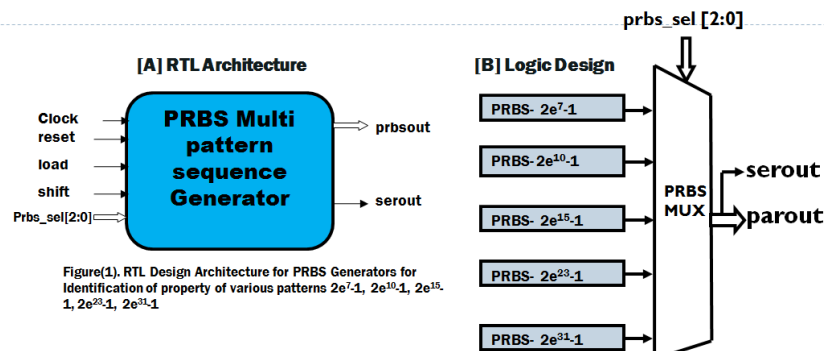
prbs_sel [2:0]

[A] RTL Architecture

Clock
reset
load
shift
Prbs_sel[2:0]

PRBS Multi pattern sequence Generator

prbsout
serout

Figure(1). RTL Design Architecture for PRBS Generators for Identification of property of various patterns $2e^{7}$-1, $2e^{10}$-1, $2e^{15}$-1, $2e^{23}$-1, $2e^{31}$-1

[B] Logic Design

PRBS- $2e^{7}$-1
PRBS- $2e^{10}$-1
PRBS- $2e^{15}$-1
PRBS- $2e^{23}$-1
PRBS- $2e^{31}$-1

PRBS MUX

serout
parout